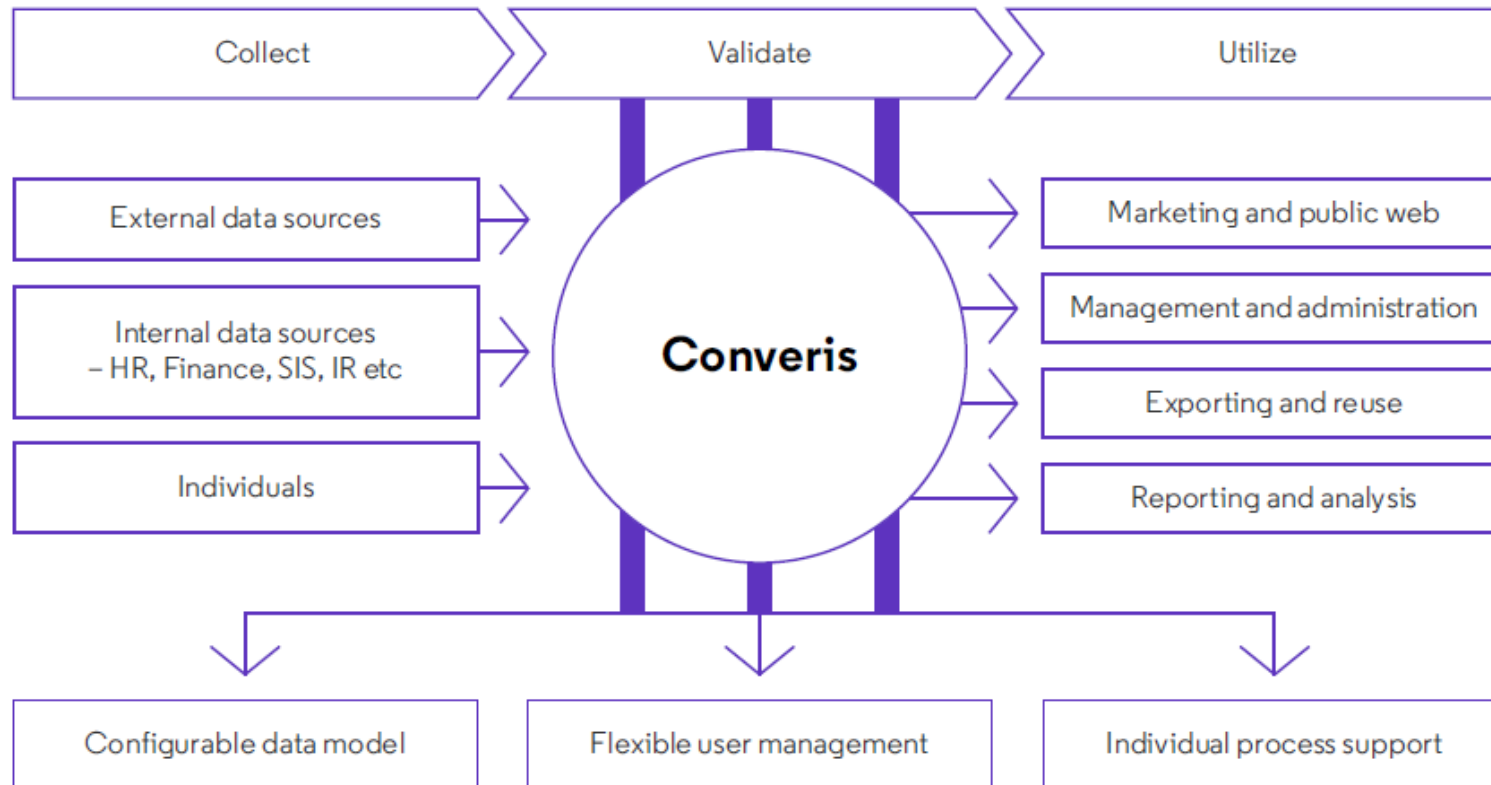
Collect

Validate

Utilize

External data sources

Internal data sources
– HR, Finance, SIS, IR etc

Individuals

Converis

Marketing and public web

Management and administration

Exporting and reuse

Reporting and analysis

Configurable data model

Flexible user management

Individual process support